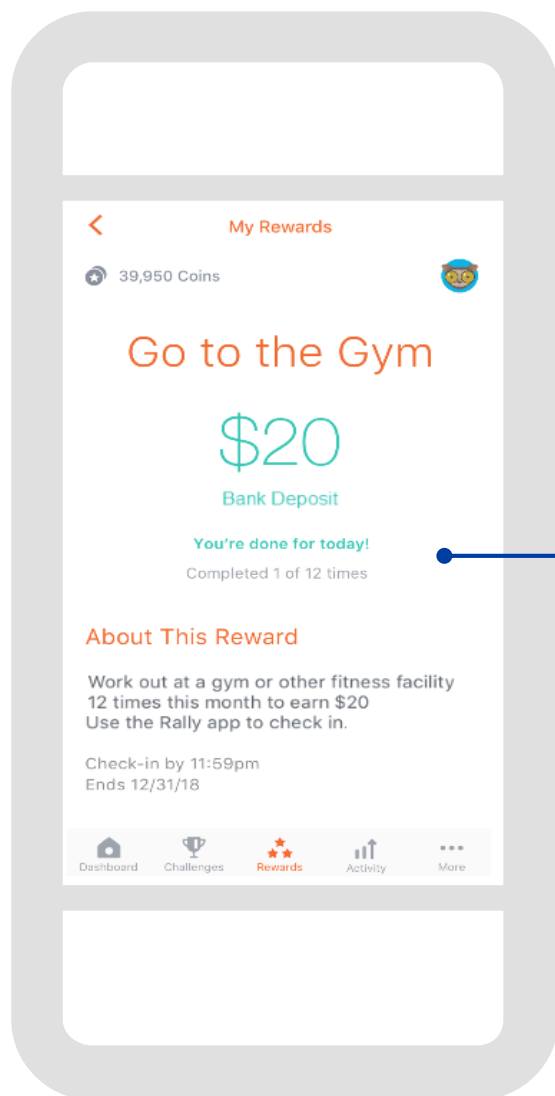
<

My Rewards

39,950 Coins

Go to the Gym

$20

Bank Deposit

You're done for today!

Completed 1 of 12 times

About This Reward

Work out at a gym or other fitness facility 12 times this month to earn $20
Use the Rally app to check in.

Check-in by 11:59pm
Ends 12/31/18

Dashboard Challenges Rewards Activity More